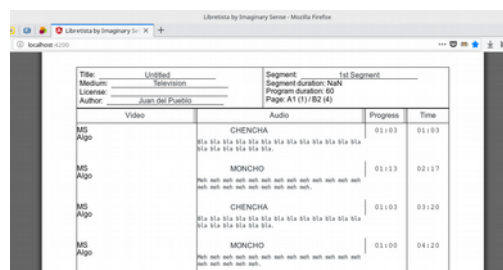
Libretista by Imaginary Sense - Mozilla Firefox

Libretista by Imaginary Se ×

localhost:4200

Title: Untitled
Medium: Television
License:
Author: Juan del Pueblo

Segment: 1st Segment
Segment duration: NaN
Program duration: 60
Page: A1 (1) / B2 (4)

| Video | Audio | Progress | Time |
|---|---|---|---|
| MS Algo | CHENCHA bla bla bla bla bla bla bla bla bla bla bla bla bla bla bla bla bla bla bla bla | 01:03 | 01:03 |
| MS Algo | MONCHO meh meh meh meh meh meh meh meh meh meh meh meh meh meh meh meh meh meh meh. | 01:13 | 02:17 |
| MS Algo | CHENCHA bla bla bla bla bla bla bla bla bla bla bla bla bla bla bla bla bla bla bla. | 01:03 | 03:20 |
| MS Algo | MONCHO meh meh meh meh meh meh meh meh meh meh meh meh meh meh meh meh. | 01:00 | 04:20 |